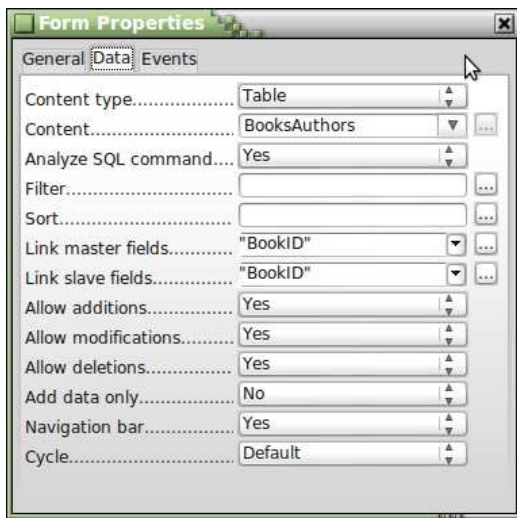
Form Properties

General Data Events

| | |
|---|---|
| Content type.................. | Table |
| Content.......................... | BooksAuthors |
| Analyze SQL command.... | Yes |
| Filter............................. | |
| Sort............................... | |
| Link master fields........... | "BookID" |
| Link slave fields.............. | "BookID" |
| Allow additions............... | Yes |
| Allow modifications......... | Yes |
| Allow deletions............... | Yes |
| Add data only................. | No |
| Navigation bar................ | Yes |
| Cycle.............................. | Default |